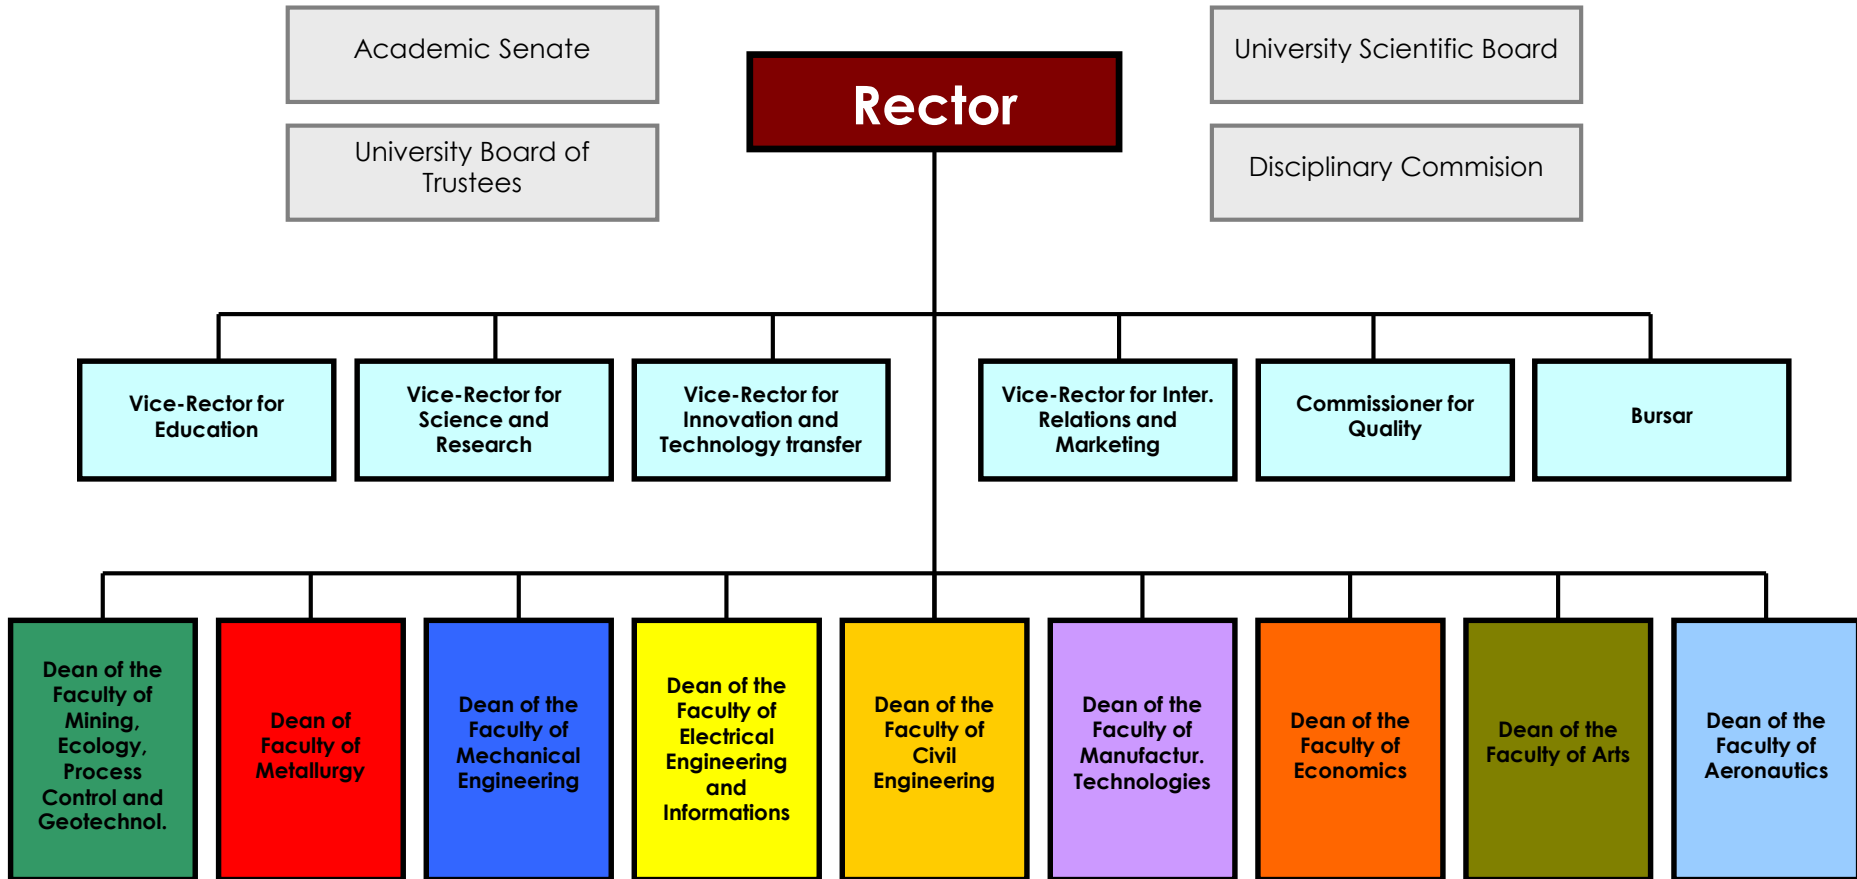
Academic Senate

University Board of Trustees

Rector

University Scientific Board

Disciplinary Commision

Vice-Rector for Education

Vice-Rector for Science and Research

Vice-Rector for Innovation and Technology transfer

Vice-Rector for Inter. Relations and Marketing

Commissioner for Quality

Bursar

Dean of the Faculty of Mining, Ecology, Process Control and Geotechnol.

Dean of Faculty of Metallurgy

Dean of the Faculty of Mechanical Engineering

Dean of the Faculty of Electrical Engineering and Informations

Dean of the Faculty of Civil Engineering

Dean of the Faculty of Manufactur. Technologies

Dean of the Faculty of Economics

Dean of the Faculty of Arts

Dean of the Faculty of Aeronautics